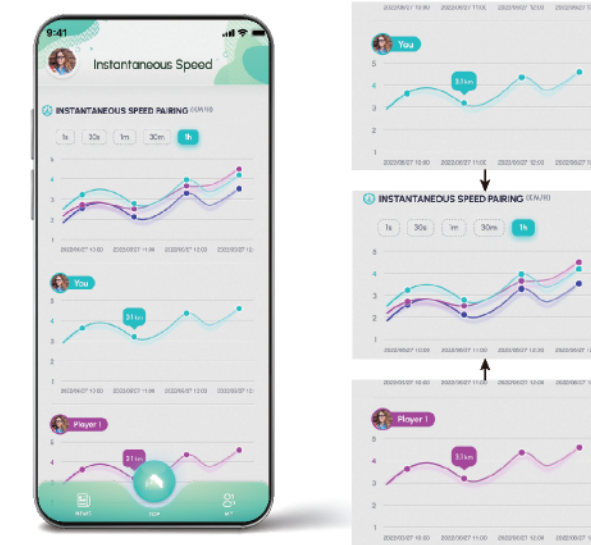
9:41

Instantaneous Speed

INSTANTANEOUS SPEED PAIRING (KM/H)

1s 30s 1m 30m 1h

5
4
3
2
1

2022/06/27 10:00 2022/06/27 11:00 2022/06/27 12:00 2022/06/27 12:

You

3.1 km

5
4
3
2
1

2022/06/27 10:00 2022/06/27 11:00 2022/06/27 12:00 2022/06/27 12:

Player 1

3.1 km

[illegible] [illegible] MY

2022/06/27 10:00 2022/06/27 11:00 2022/06/27 12:00 2022/06/27 1

You

5
4
3.1 km
3
2
1

2022/06/27 10:00 2022/06/27 11:00 2022/06/27 12:00 2022/06/27 1

INSTANTANEOUS SPEED PAIRING (KM/H)

1s 30s 1m 30m 1h

5
4
3
2
1

2022/06/27 10:00 2022/06/27 11:00 2022/06/27 12:00 2022/06/27 1

Player 1

5
4
3.1 km
3
2
1

2022/06/27 10:00 2022/06/27 11:00 2022/06/27 12:00 2022/06/27 1